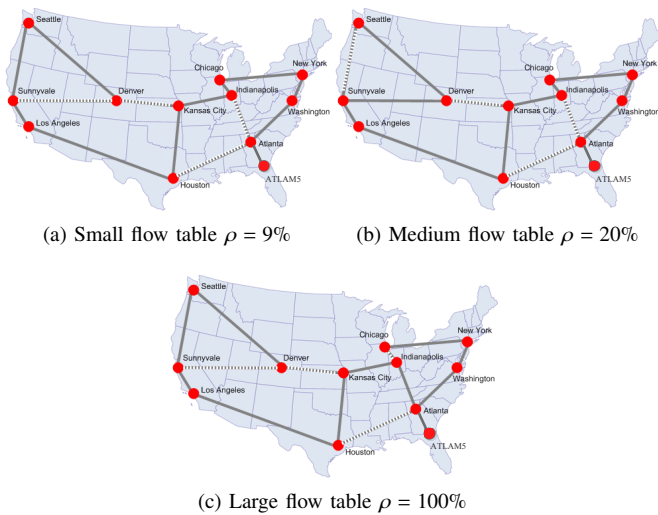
Seattle
Sunnyvale
Denver
Los Angeles
Kansas City
Chicago
Indianapolis
New York
Washington
Atlanta
Houston
ATLAM5

(a) Small flow table $\rho = 9\%$

Seattle
Sunnyvale
Denver
Los Angeles
Kansas City
Chicago
Indianapolis
New York
Washington
Atlanta
Houston
ATLAM5

(b) Medium flow table $\rho = 20\%$

Seattle
Sunnyvale
Denver
Los Angeles
Kansas City
Chicago
Indianapolis
New York
Washington
Atlanta
Houston
ATLAM5

(c) Large flow table $\rho = 100\%$